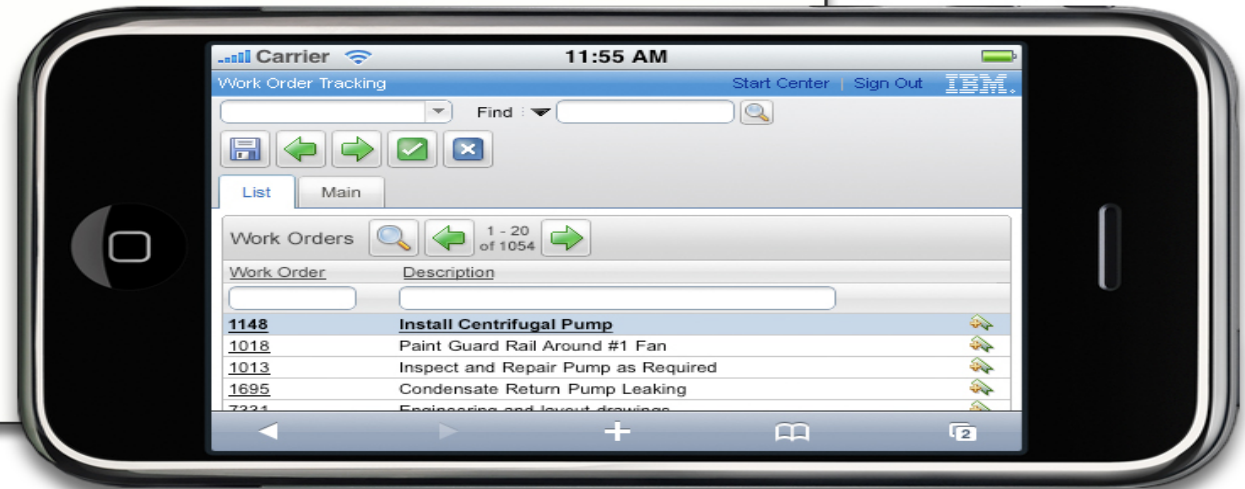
Carrier 11:55 AM

Work Order Tracking Start Center | Sign Out IBM.

Find

List Main

Work Orders 1 - 20 of 1054

| Work Order | Description |
|---|---|
| 1148 | Install Centrifugal Pump |
| 1018 | Paint Guard Rail Around #1 Fan |
| 1013 | Inspect and Repair Pump as Required |
| 1695 | Condensate Return Pump Leaking |
| 7331 | Engineering and layout drawings |

2